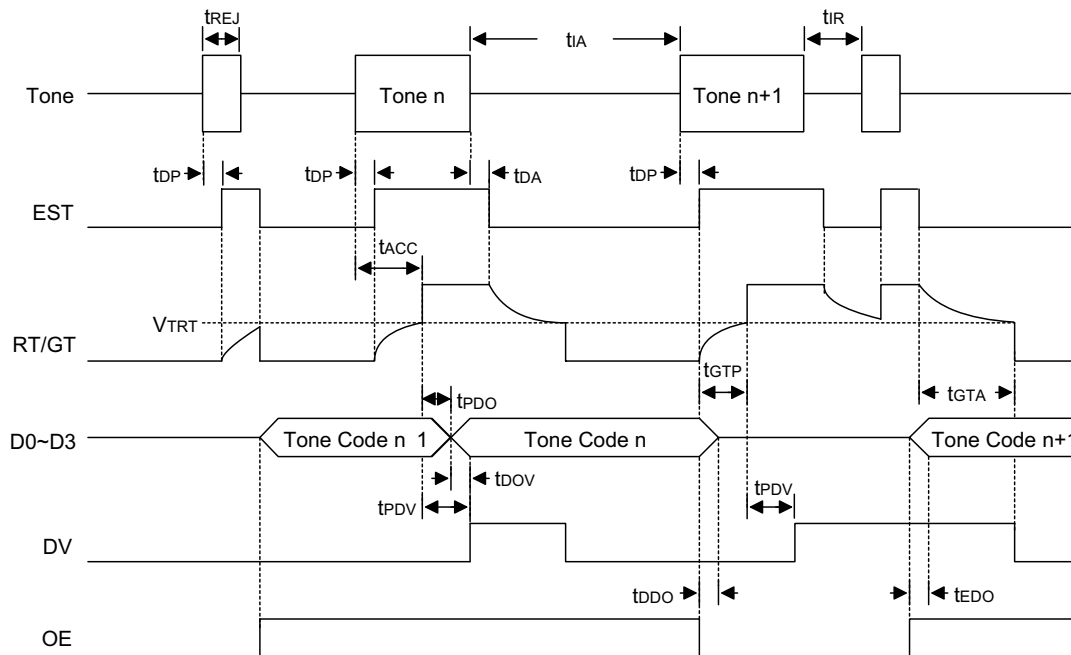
$t_{REJ}$

$t_{IA}$

$t_{IR}$

Tone

Tone n

Tone n+1

$t_{DP}$

$t_{DP}$

$t_{DA}$

$t_{DP}$

EST

$t_{ACC}$

$V_{TRT}$

RT/GT

$t_{GTP}$

$t_{PDO}$

$t_{GTA}$

D0~D3

Tone Code n 1

Tone Code n

Tone Code n+1

$t_{DOV}$

$t_{PDV}$

$t_{PDV}$

DV

$t_{DDO}$

$t_{EDO}$

OE